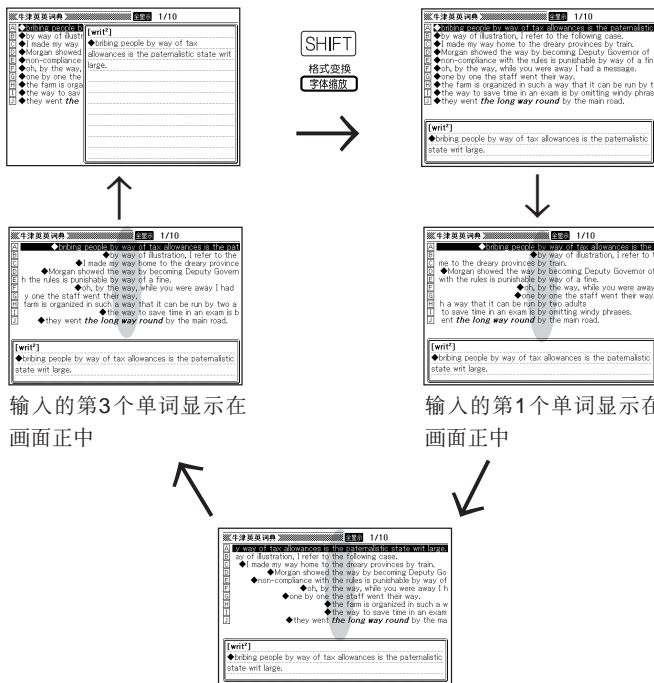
牛津英英词典 全显示 1/10
A ◆bribing people b
B ◆by way of illustr
C ◆I made my way
D ◆Morgan showed
E ◆non-compliance
F ◆oh, by the way,
G ◆one by one the
H ◆the farm is orga
I ◆the way to sav
J ◆they went *the*

[writ²]
◆bribing people by way of tax allowances is the paternalistic state writ large.

SHIFT
格式变换
字体缩放

牛津英英词典 全显示 1/10
A ◆bribing people by way of tax allowances is the paternalistic
B ◆by way of illustration, I refer to the following case.
C ◆I made my way home to the dreary provinces by train.
D ◆Morgan showed the way by becoming Deputy Governor of
E ◆non-compliance with the rules is punishable by way of a fine
F ◆oh, by the way, while you were away I had a message.
G ◆one by one the staff went their way.
H ◆the farm is organized in such a way that it can be run by t
I ◆the way to save time in an exam is by omitting windy phras
J ◆they went *the long way round* by the main road.

[writ²]
◆bribing people by way of tax allowances is the paternalistic state writ large.

牛津英英词典 全显示 1/10
A ◆bribing people by way of tax allowances is the pat
B ◆by way of illustration, I refer to the
C ◆I made my way home to the dreary province
D ◆Morgan showed the way by becoming Deputy Govern
E h the rules is punishable by way of a fine.
F ◆oh, by the way, while you were away I had
G y one the staff went their way.
H farm is organized in such a way that it can be run by two a
I ◆the way to save time in an exam is b
J ◆they went *the long way round* by the main road.

[writ²]
◆bribing people by way of tax allowances is the paternalistic state writ large.

输入的第3个单词显示在画面正中

牛津英英词典 全显示 1/10
A ◆bribing people by way of tax allowances is the
B ◆by way of illustration, I refer to t
C me to the dreary provinces by train.
D ◆Morgan showed the way by becoming Deputy Governor of
E with the rules is punishable by way of a fine.
F ◆oh, by the way, while you were away
G ◆one by one the staff went their way.
H h a way that it can be run by two adults
I to save time in an exam is by omitting windy phrases.
J ent *the long way round* by the main road.

[writ²]
◆bribing people by way of tax allowances is the paternalistic state writ large.

输入的第1个单词显示在画面正中

牛津英英词典 全显示 1/10
A y way of tax allowances is the paternalistic state writ large.
B ay of illustration, I refer to the following case.
C ◆I made my way home to the dreary provinces by train.
D ◆Morgan showed the way by becoming Deputy Go
E ◆non-compliance with the rules is punishable by way of
F ◆oh, by the way, while you were away I h
G ◆one by one the staff went their way.
H ◆the farm is organized in such a w
I ◆the way to save time in an exam
J ◆they went *the long way round* by the ma

[writ²]
◆bribing people by way of tax allowances is the paternalistic state writ large.